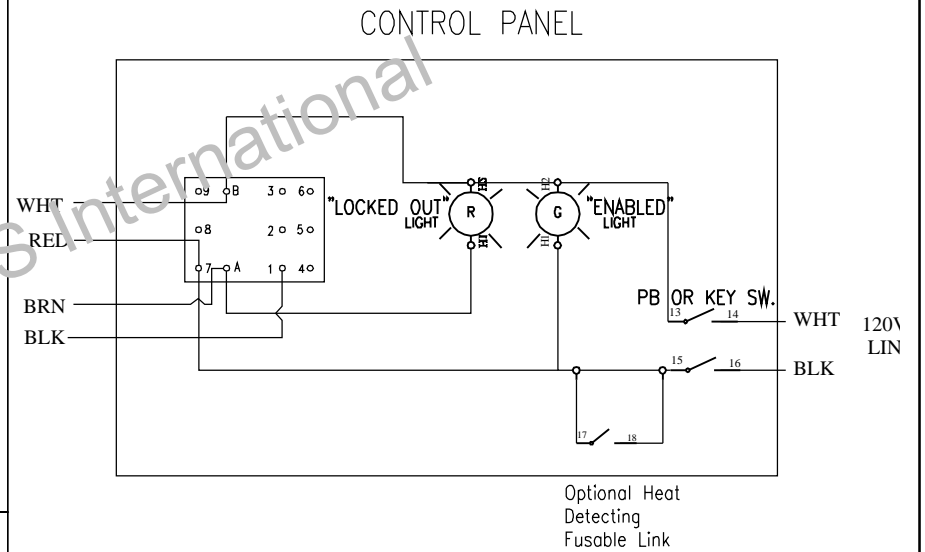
CONTROL PANEL

S International

WHT
RED
BRN
BLK

9 B 3 6
8 2 5
7 A 1 4

"LOCKED OUT" LIGHT
R
X2
X1

G
H2
H1
"ENABLED" LIGHT

PB OR KEY SW.
13 14
WHT
120V
LIN
15 16
BLK
17 18

Optional Heat Detecting Fusable Link